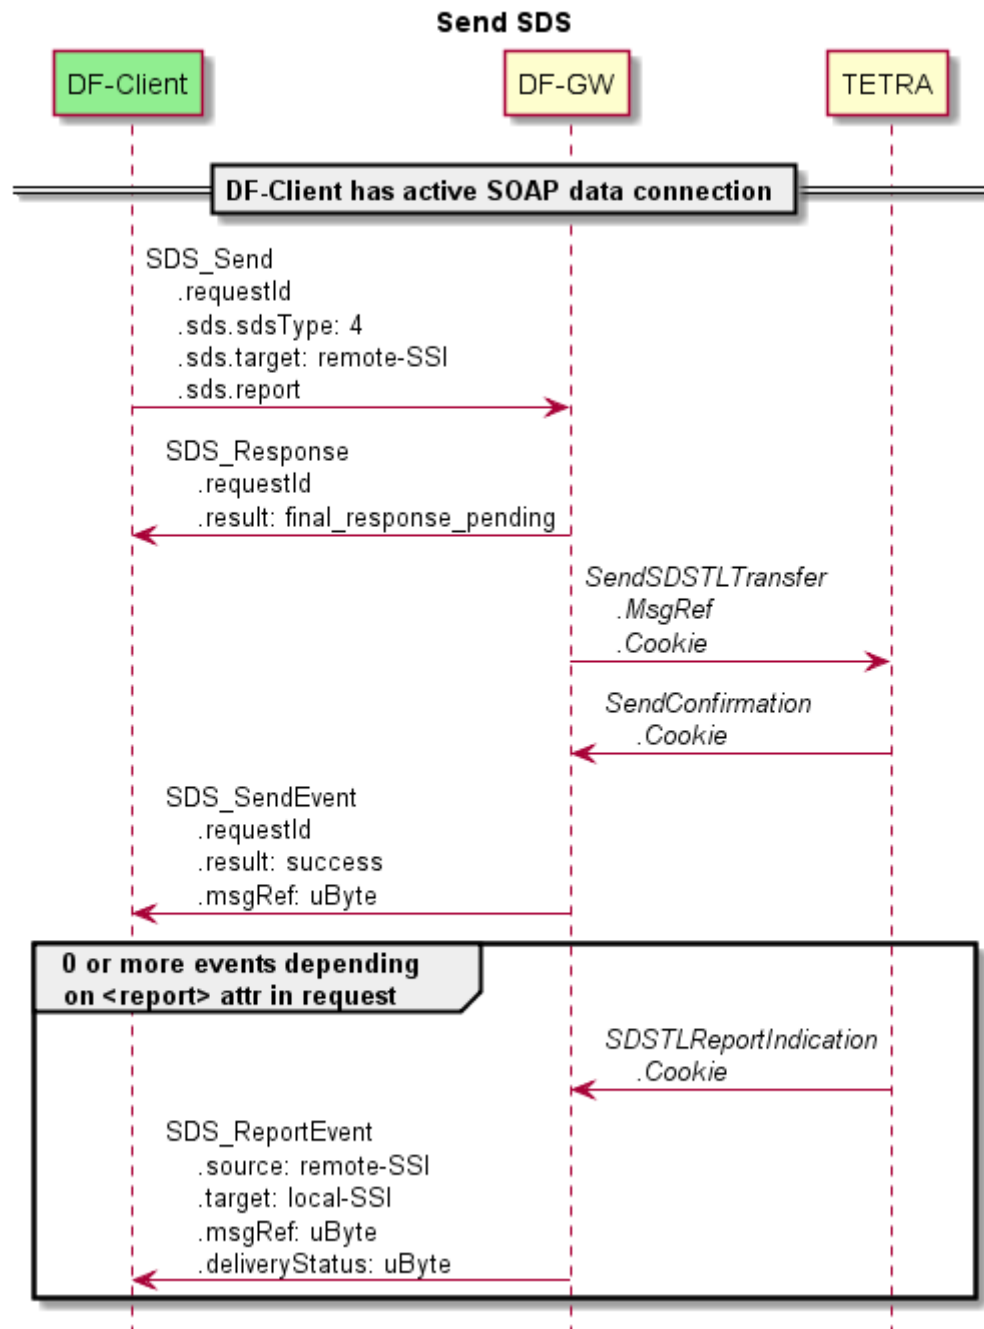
Send SDS

DF-Client

DF-GW

TETRA

DF-Client has active SOAP data connection

SDS_Send
.requestId
.sds.sdsType: 4
.sds.target: remote-SSI
.sds.report

SDS_Response
.requestId
.result: final_response_pending

SendSDSTLTransfer
.MsgRef
.Cookie

SendConfirmation
.Cookie

SDS_SendEvent
.requestId
.result: success
.msgRef: uByte

0 or more events depending on <report> attr in request

SDSTLReportIndication
.Cookie

SDS_ReportEvent
.source: remote-SSI
.target: local-SSI
.msgRef: uByte
.deliveryStatus: uByte